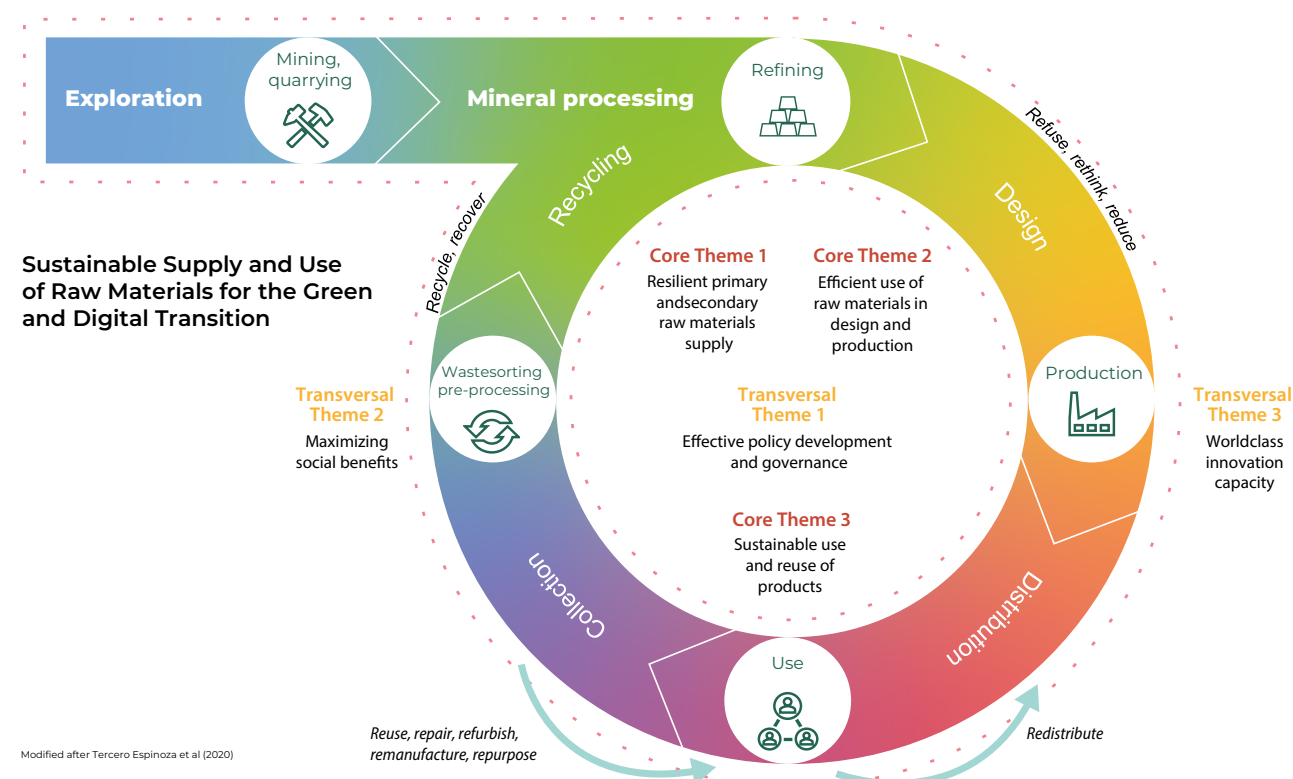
Exploration

Mining, quarrying

Mineral processing

Refining

Refuse, rethink, reduce

Recycling

Design

Recycle, recover

Sustainable Supply and Use of Raw Materials for the Green and Digital Transition

Core Theme 1
Resilient primary andsecondary raw materials supply

Core Theme 2
Efficient use of raw materials in design and production

Wastesorting pre-processing

Production

Transversal Theme 2
Maximizing social benefits

Transversal Theme 1
Effective policy development and governance

Transversal Theme 3
Worldclass innovation capacity

Core Theme 3
Sustainable use and reuse of products

Collection

Distribution

Use

Reuse, repair, refurbish, remanufacture, repurpose

Redistribute

Modified after Tercero Espinoza et al (2020)